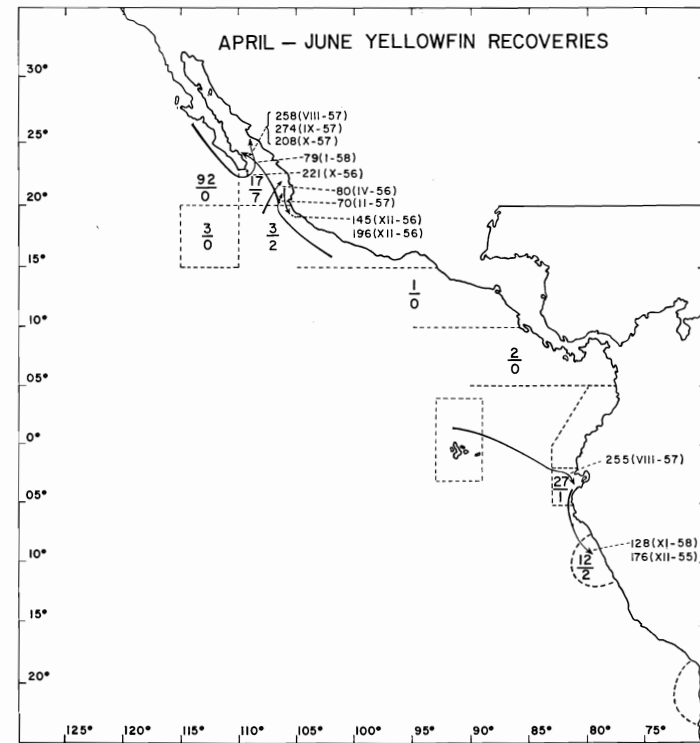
APRIL – JUNE YELLOWFIN RECOVERIES

30°
25°
20°
15°
10°
05°
0°
05°
10°
15°
20°

258(VIII-57)
274(IX-57)
208(X-57)
79(I-58)
221(X-56)
80(IV-56)
70(II-57)
145(XII-56)
196(XII-56)

$\frac{92}{0}$
$\frac{17}{7}$
$\frac{3}{0}$
$\frac{3}{2}$
$\frac{1}{0}$
$\frac{2}{0}$
$\frac{27}{1}$
$\frac{12}{2}$

255(VIII-57)
128(XI-58)
176(XII-55)

125° 120° 115° 110° 105° 100° 95° 90° 85° 80° 75°